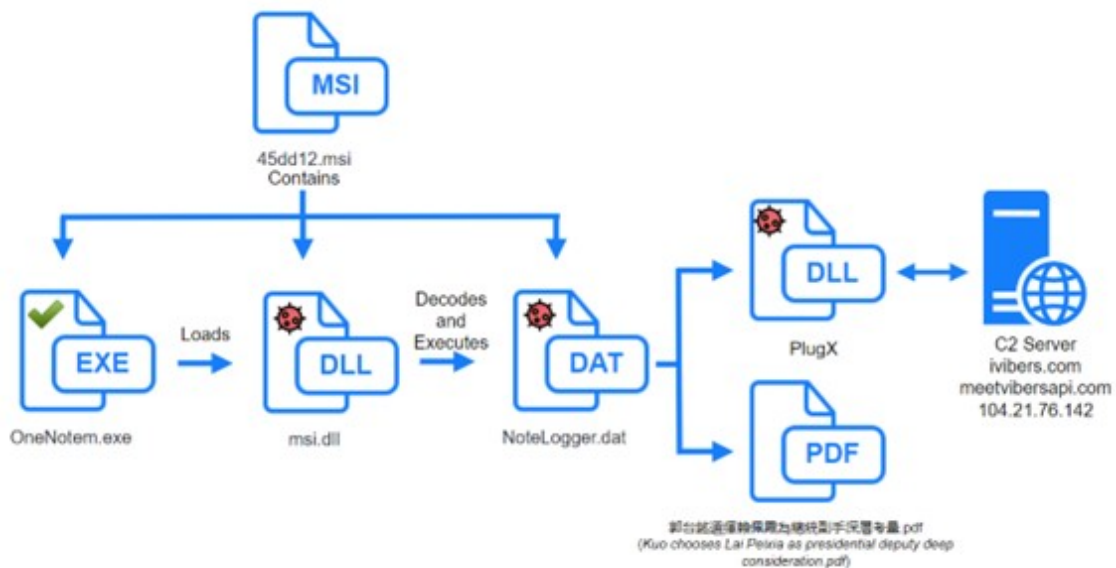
MSI
45dd12.msi
Contains

EXE
OneNotem.exe

Loads

DLL
msi.dll

Decodes and Executes

DAT
NoteLogger.dat

DLL
PlugX

C2 Server
ivibers.com
meetvibersapi.com
104.21.76.142

PDF
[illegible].pdf
(Kuo chooses Lai Peixia as presidential deputy deep consideration.pdf)